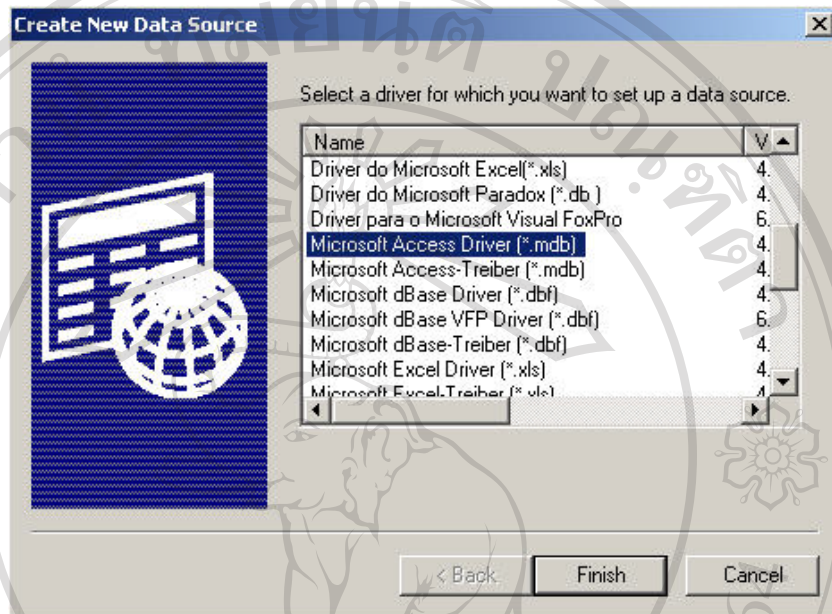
Create New Data Source

Select a driver for which you want to set up a data source.

| Name | V |
|---|---|
| Driver do Microsoft Excel(*.xls) | 4. |
| Driver do Microsoft Paradox (*.db ) | 4. |
| Driver para o Microsoft Visual FoxPro | 6. |
| Microsoft Access Driver (*.mdb) | 4. |
| Microsoft Access-Treiber (*.mdb) | 4. |
| Microsoft dBase Driver (*.dbf) | 4. |
| Microsoft dBase VFP Driver (*.dbf) | 6. |
| Microsoft dBase-Treiber (*.dbf) | 4. |
| Microsoft Excel Driver (*.xls) | 4. |
| Microsoft Excel-Treiber (*.xls) | 4 |

< Back Finish Cancel